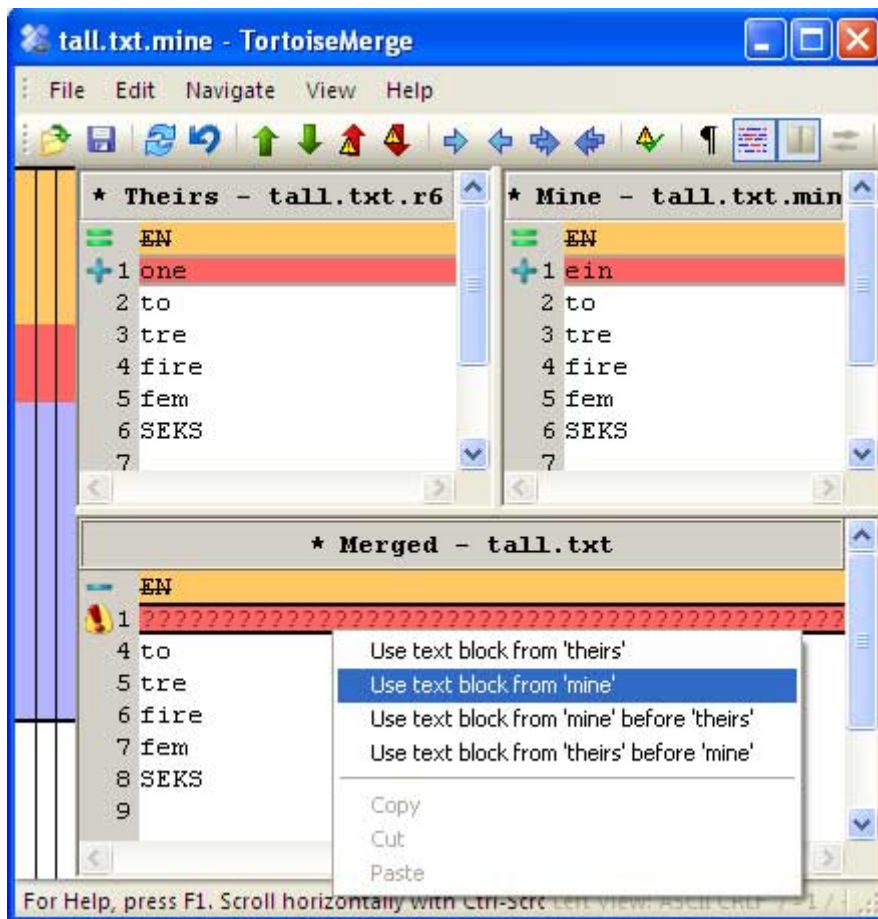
tall.txt.mine - TortoiseMerge

File Edit Navigate View Help

* Theirs - tall.txt.r6

EN
1 one
2 to
3 tre
4 fire
5 fem
6 SEKS
7

* Mine - tall.txt.min

EN
1 ein
2 to
3 tre
4 fire
5 fem
6 SEKS
7

* Merged - tall.txt

EN
1 ???????????????????????????????????????????
4 to
5 tre
6 fire
7 fem
8 SEKS
9

Use text block from 'theirs'
Use text block from 'mine'
Use text block from 'mine' before 'theirs'
Use text block from 'theirs' before 'mine'
Copy
Cut
Paste

For Help, press F1. Scroll horizontally with Ctrl-Scro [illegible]